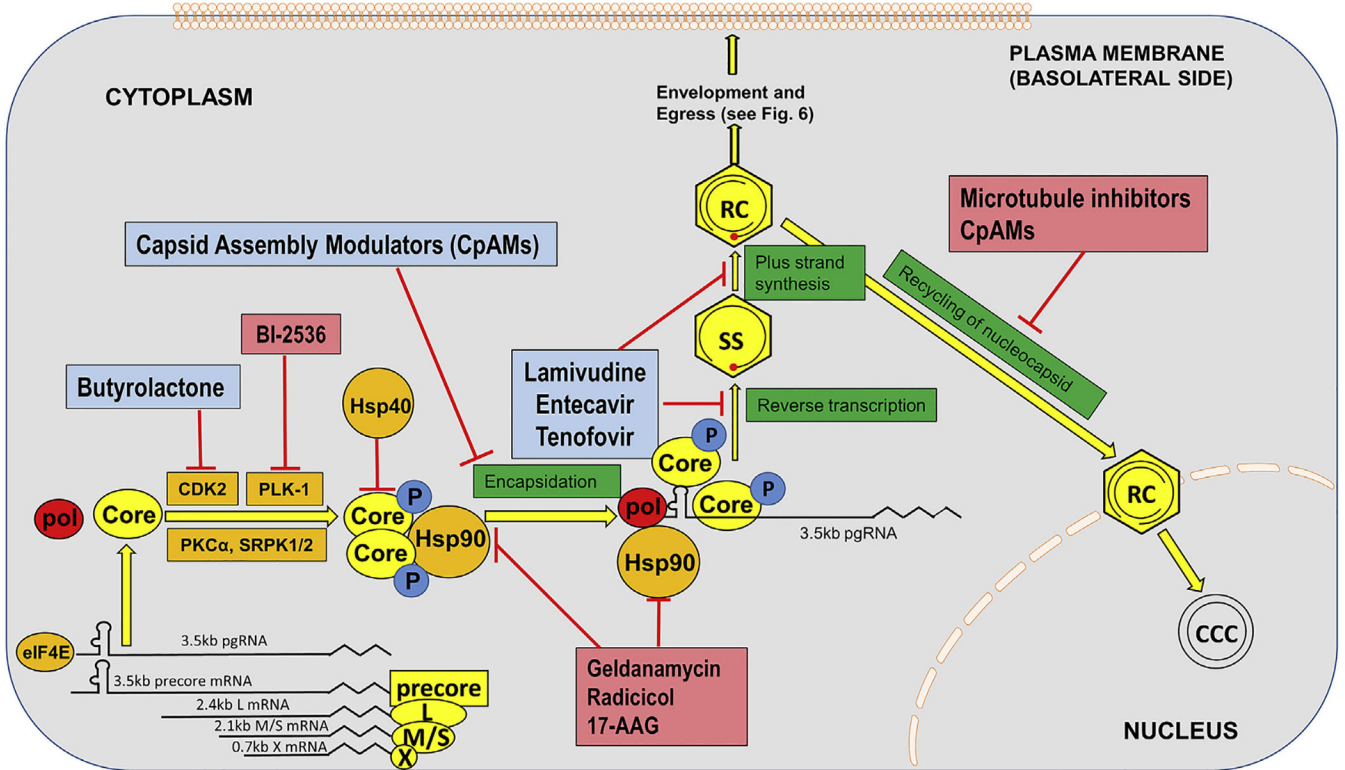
CYTOPLASM

PLASMA MEMBRANE (BASOLATERAL SIDE)

Envelopment and Egress (see Fig. 6)

RC

Microtubule inhibitors CpAMs

Capsid Assembly Modulators (CpAMs)

Plus strand synthesis

Recycling of nucleocapsid

BI-2536

SS

Butyrolactone

Hsp40

Lamivudine Entecavir Tenofovir

Reverse transcription

P

Core

CDK2

PLK-1

Encapsidation

pol

Core

P

Core

Core

Hsp90

pol

Core

P

3.5kb pgRNA

RC

PKCα, SRPK1/2

Core

P

Hsp90

eIF4E

3.5kb pgRNA

CCC

3.5kb precore mRNA

precore

2.4kb L mRNA

L

2.1kb M/S mRNA

M/S

0.7kb X mRNA

X

Geldanamycin Radicicol 17-AAG

NUCLEUS